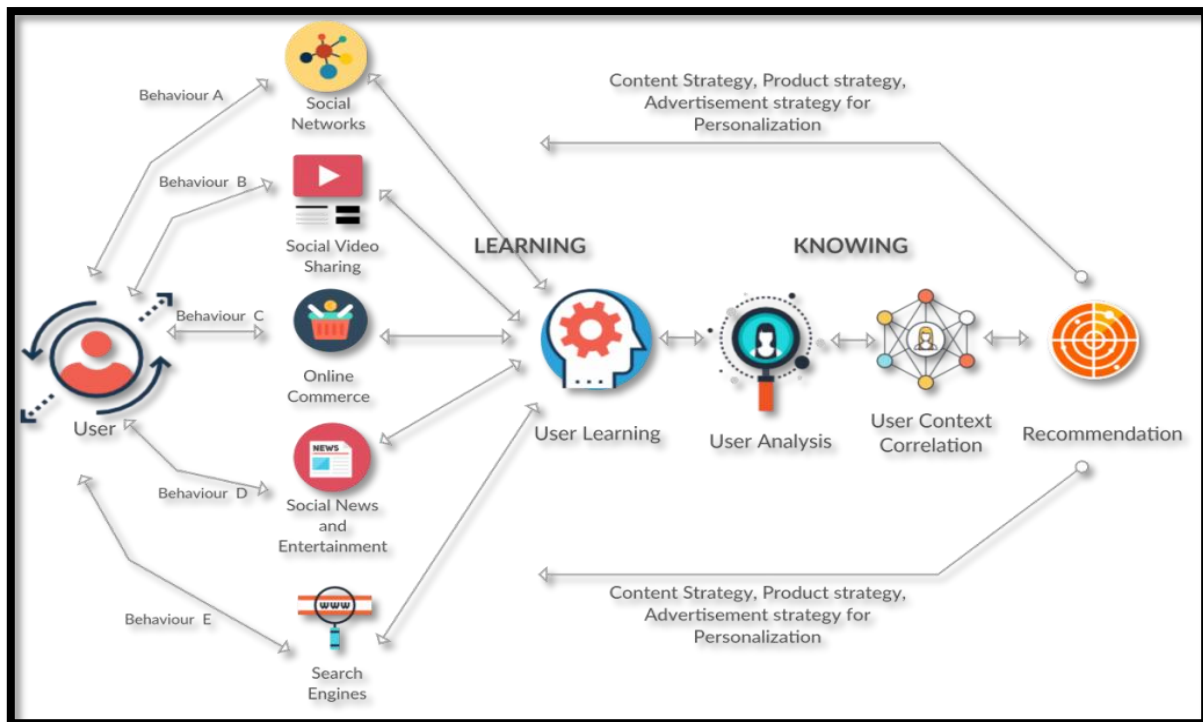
Content Strategy, Product strategy, Advertisement strategy for Personalization

Behaviour A

Social Networks

Behaviour B

Social Video Sharing

LEARNING

KNOWING

Behaviour C

User

Online Commerce

User Learning

User Analysis

User Context Correlation

Recommendation

NEWS

Behaviour D

Social News and Entertainment

Behaviour E

www

Search Engines

Content Strategy, Product strategy, Advertisement strategy for Personalization